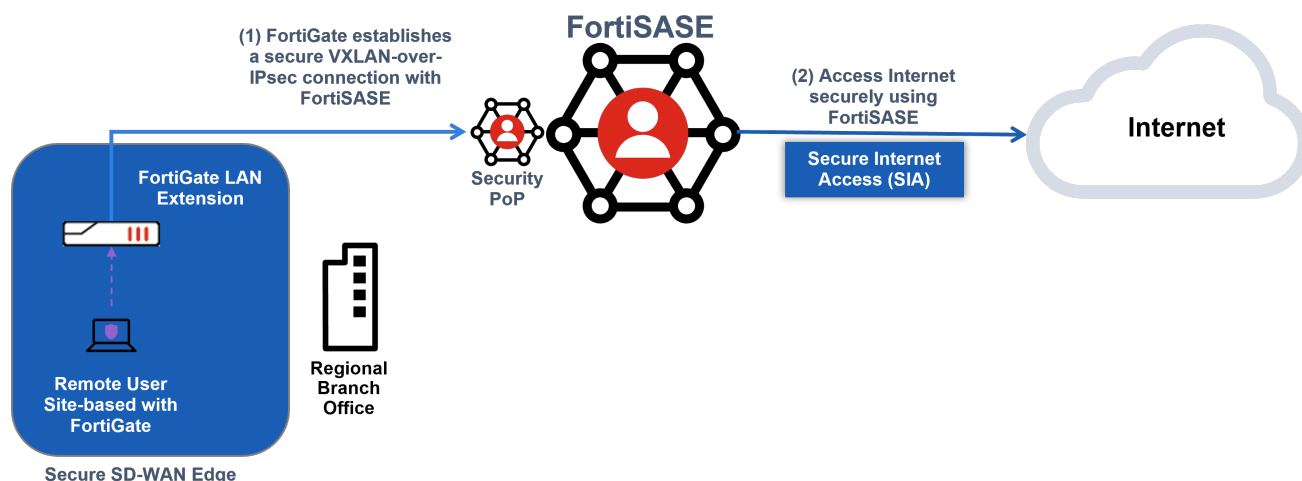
(1) FortiGate establishes a secure VXLAN-over-IPsec connection with FortiSASE

FortiSASE

(2) Access Internet securely using FortiSASE

Internet

Security PoP

Secure Internet Access (SIA)

FortiGate LAN Extension

Regional Branch Office

Remote User Site-based with FortiGate

Secure SD-WAN Edge